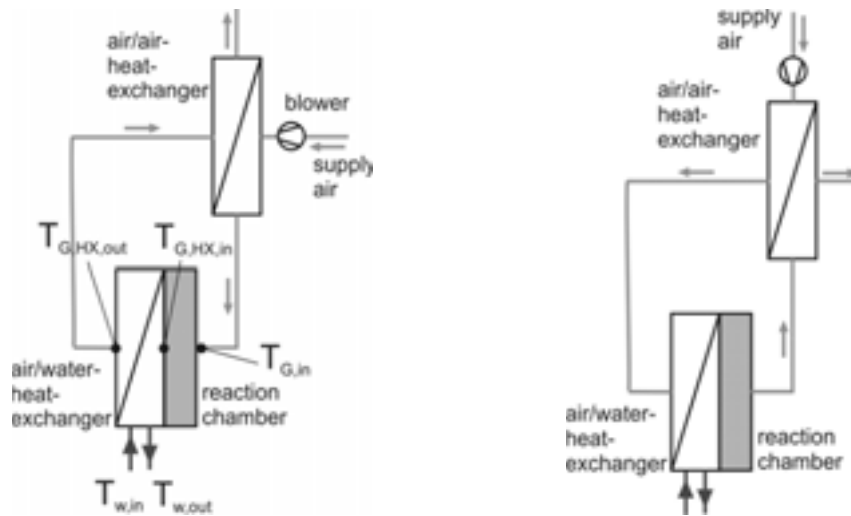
air/air-heat-exchanger

blower

supply air

$T_{G,HX,out}$ $T_{G,HX,in}$

$T_{G,in}$

air/water-heat-exchanger

reaction chamber

$T_{w,in}$ $T_{w,out}$

supply air

air/air-heat-exchanger

air/water-heat-exchanger

reaction chamber